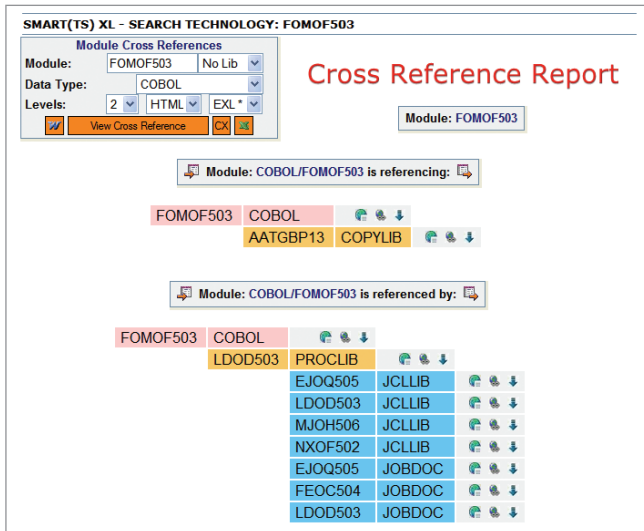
SMART(TS) XL - SEARCH TECHNOLOGY: FOMOF503

Module Cross References

Module: FOMOF503 No Lib

Data Type: COBOL

Levels: 2 HTML EXL *

View Cross Reference CX

Cross Reference Report

Module: FOMOF503

Module: COBOL/FOMOF503 is referencing:

FOMOF503 COBOL

AATGBP13 COPYLIB

Module: COBOL/FOMOF503 is referenced by:

FOMOF503 COBOL

LDOD503 PROCLIB

EJOQ505 JCLLIB

LDOD503 JCLLIB

MJOH506 JCLLIB

NXOF502 JCLLIB

EJOQ505 JOBDOC

FEOC504 JOBDOC

LDOD503 JOBDOC